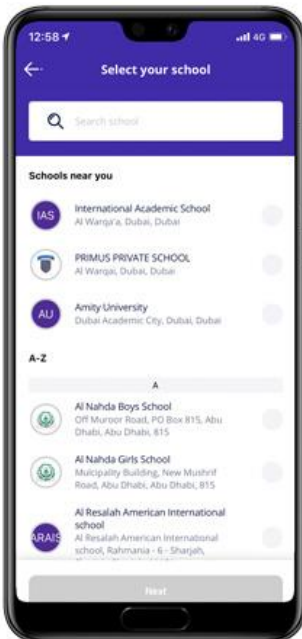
12:58

4G

Select your school

Search school

Schools near you

IAS

International Academic School
Al Warqa'a, Dubai, Dubai

PRIMUS PRIVATE SCHOOL
Al Warqai, Dubai, Dubai

AU

Amity University
Dubai Academic City, Dubai, Dubai

A-Z

A

Al Nahda Boys School
Off Muroor Road, PO Box 815, Abu Dhabi, Abu Dhabi, 815

Al Nahda Girls School
Mulcipality Building, New Mushrif Road, Abu Dhabi, Abu Dhabi, 815

ARAIS

Al Resalah American International school
Al Resalah American International school, Rahmania - 6 - Sharjah, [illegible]

Next